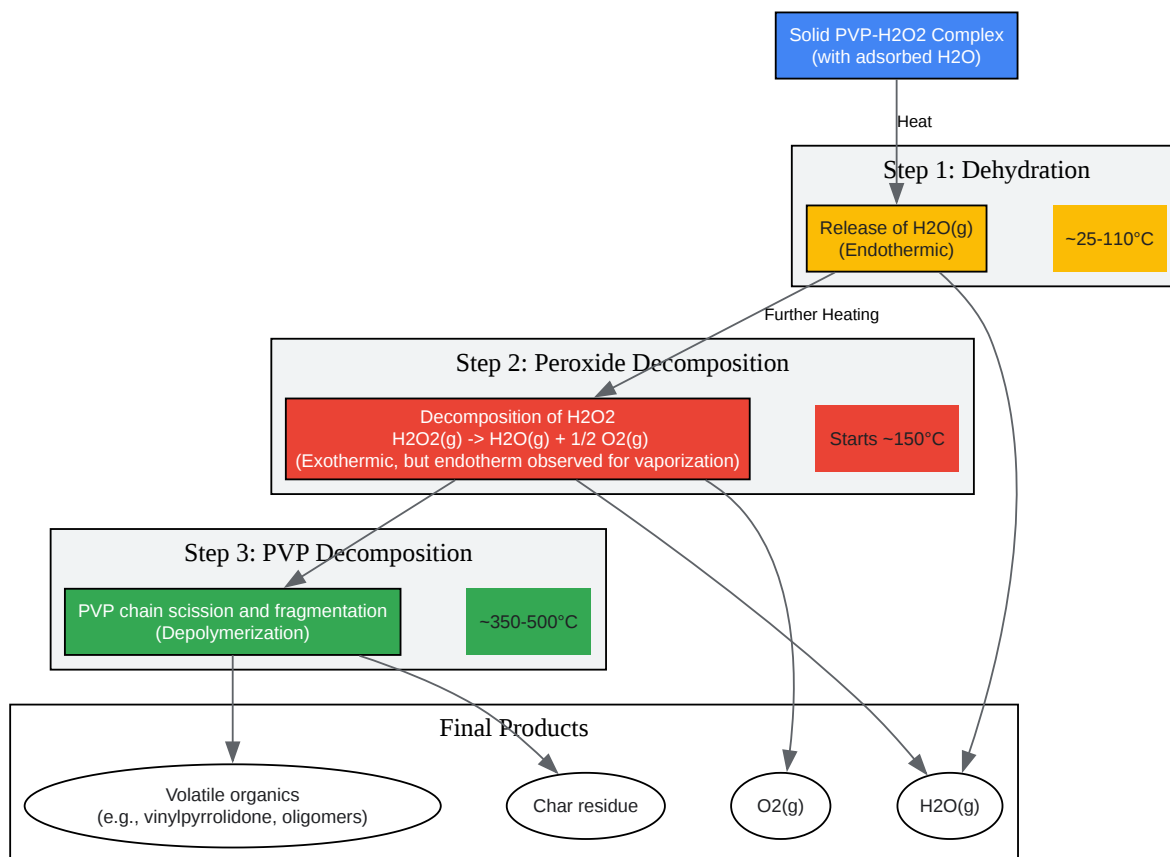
Solid PVP-H2O2 Complex
(with adsorbed H2O)

Heat

Step 1: Dehydration

Release of H2O(g)
(Endothermic)

~25-110°C

Further Heating

Step 2: Peroxide Decomposition

Decomposition of H2O2
H2O2(g) -> H2O(g) + 1/2 O2(g)
(Exothermic, but endotherm observed for vaporization)

Starts ~150°C

Step 3: PVP Decomposition

PVP chain scission and fragmentation
(Depolymerization)

~350-500°C

Final Products

Volatile organics
(e.g., vinylpyrrolidone, oligomers)

Char residue

O2(g)

H2O(g)